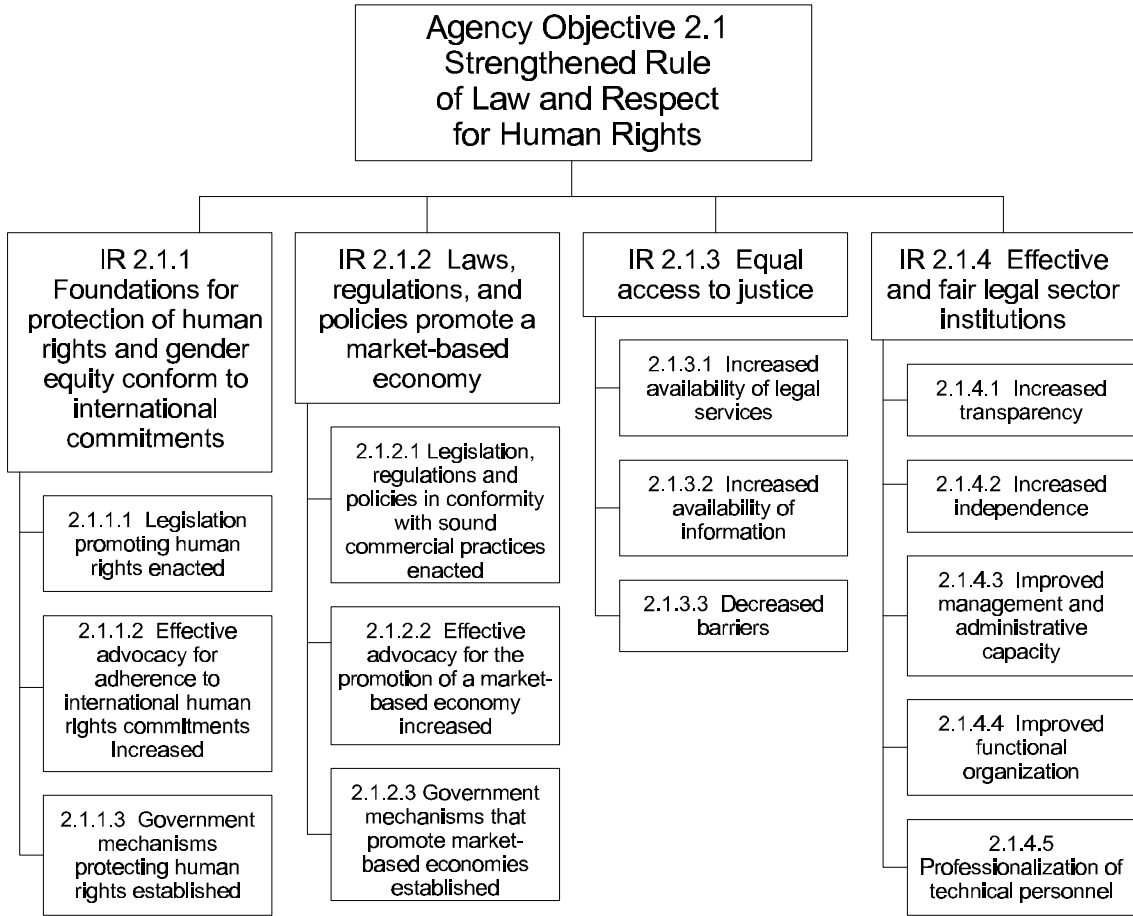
Agency Objective 2.1 Strengthened Rule of Law and Respect for Human Rights

IR 2.1.1 Foundations for protection of human rights and gender equity conform to international commitments

2.1.1.1 Legislation promoting human rights enacted

2.1.1.2 Effective advocacy for adherence to international human rights commitments increased

2.1.1.3 Government mechanisms protecting human rights established

IR 2.1.2 Laws, regulations, and policies promote a market-based economy

2.1.2.1 Legislation, regulations and policies in conformity with sound commercial practices enacted

2.1.2.2 Effective advocacy for the promotion of a market-based economy increased

2.1.2.3 Government mechanisms that promote market-based economies established

IR 2.1.3 Equal access to justice

2.1.3.1 Increased availability of legal services

2.1.3.2 Increased availability of information

2.1.3.3 Decreased barriers

IR 2.1.4 Effective and fair legal sector institutions

2.1.4.1 Increased transparency

2.1.4.2 Increased independence

2.1.4.3 Improved management and administrative capacity

2.1.4.4 Improved functional organization

2.1.4.5 Professionalization of technical personnel